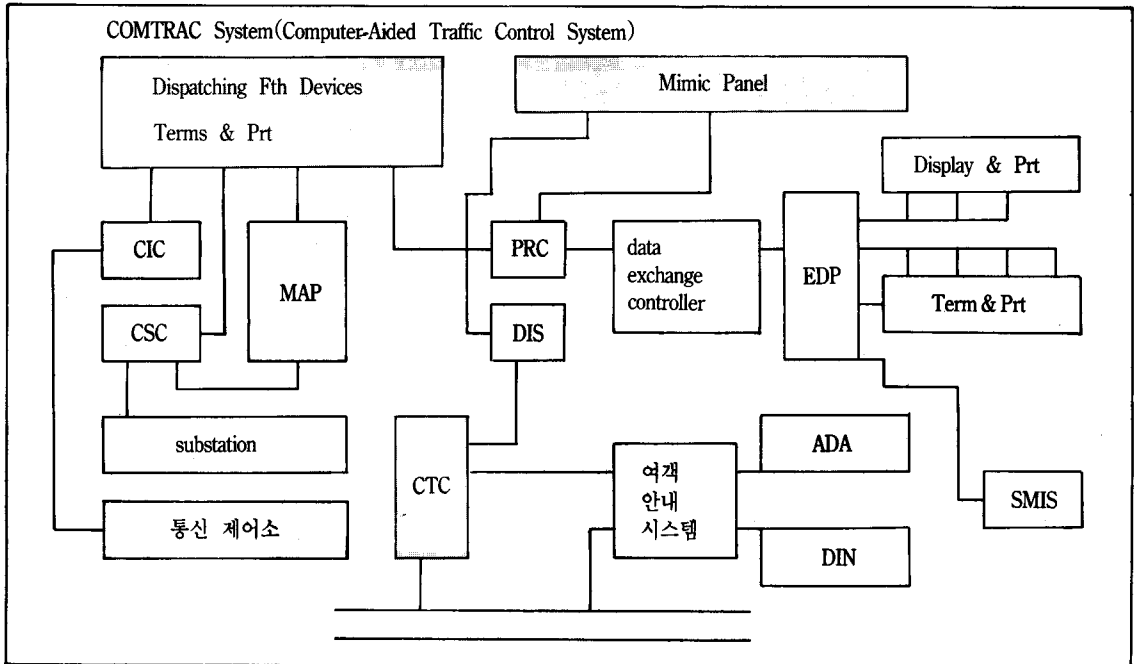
COMTRAC System(Computer-Aided Traffic Control System)

Dispatching Fth Devices

Terms & Prt

Mimic Panel

Display & Prt

CIC

PRC

data exchange controller

EDP

MAP

Term & Prt

CSC

DIS

substation

CTC

여객 안내 시스템

ADA

SMIS

통신 제어소

DIN